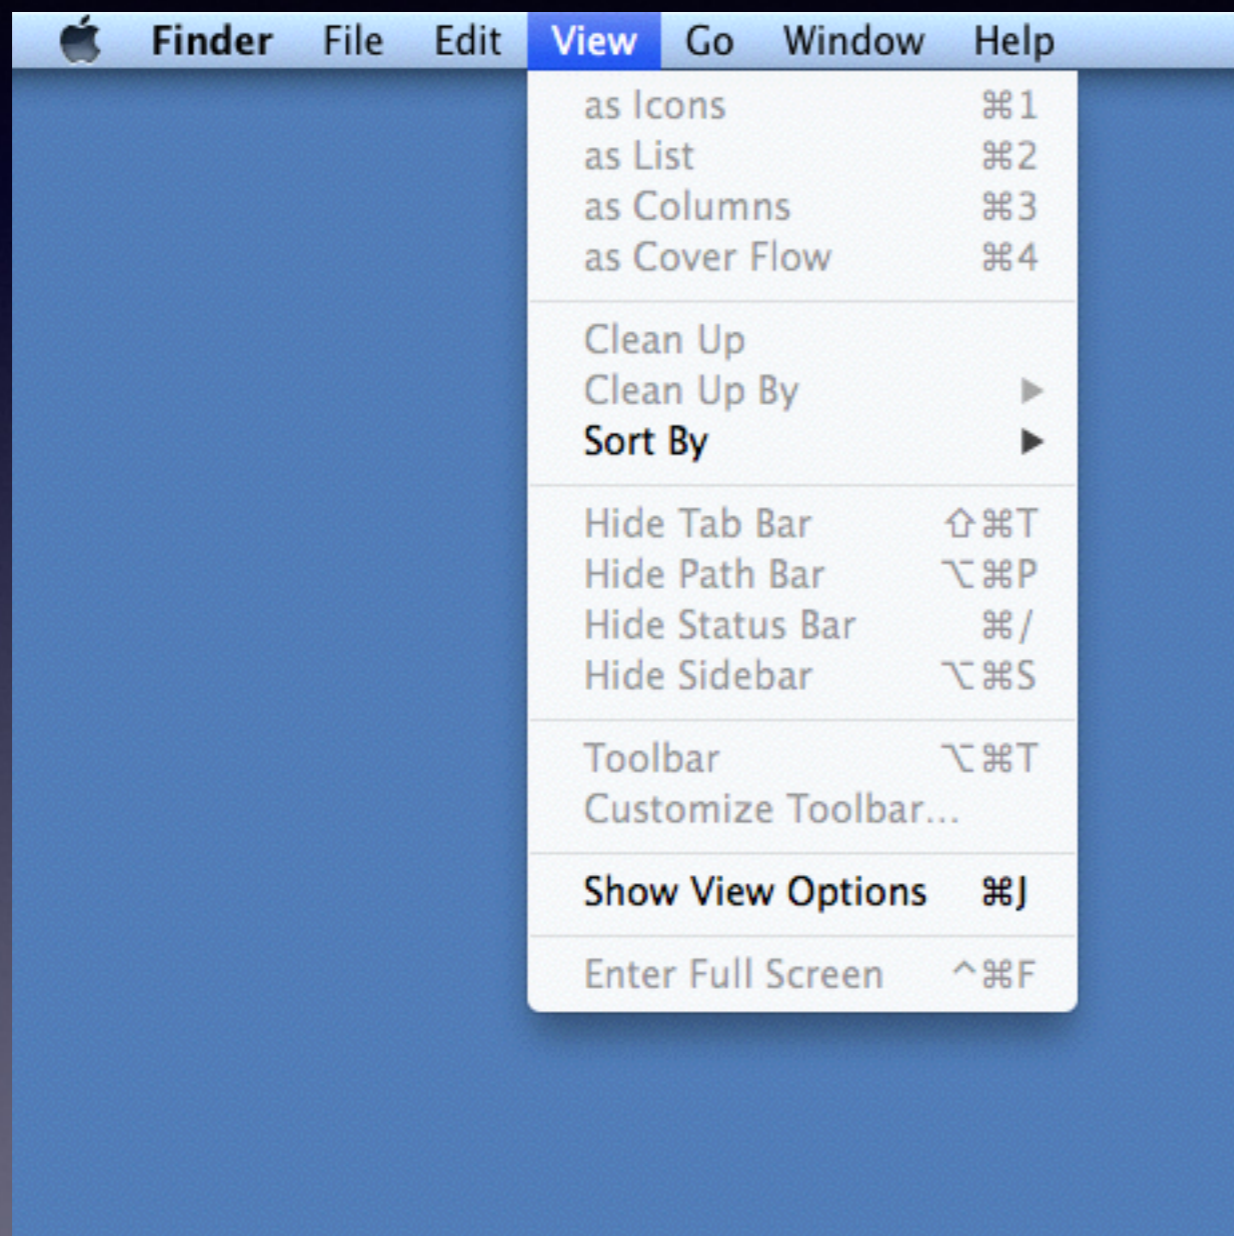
Finder File Edit View Go Window Help

as Icons ⌘1
as List ⌘2
as Columns ⌘3
as Cover Flow ⌘4

Clean Up
Clean Up By ▶
Sort By ▶

Hide Tab Bar ⇧⌘T
Hide Path Bar ⌥⌘P
Hide Status Bar ⌘/
Hide Sidebar ⌥⌘S

Toolbar ⌥⌘T
Customize Toolbar…

Show View Options ⌘J

Enter Full Screen ^⌘F